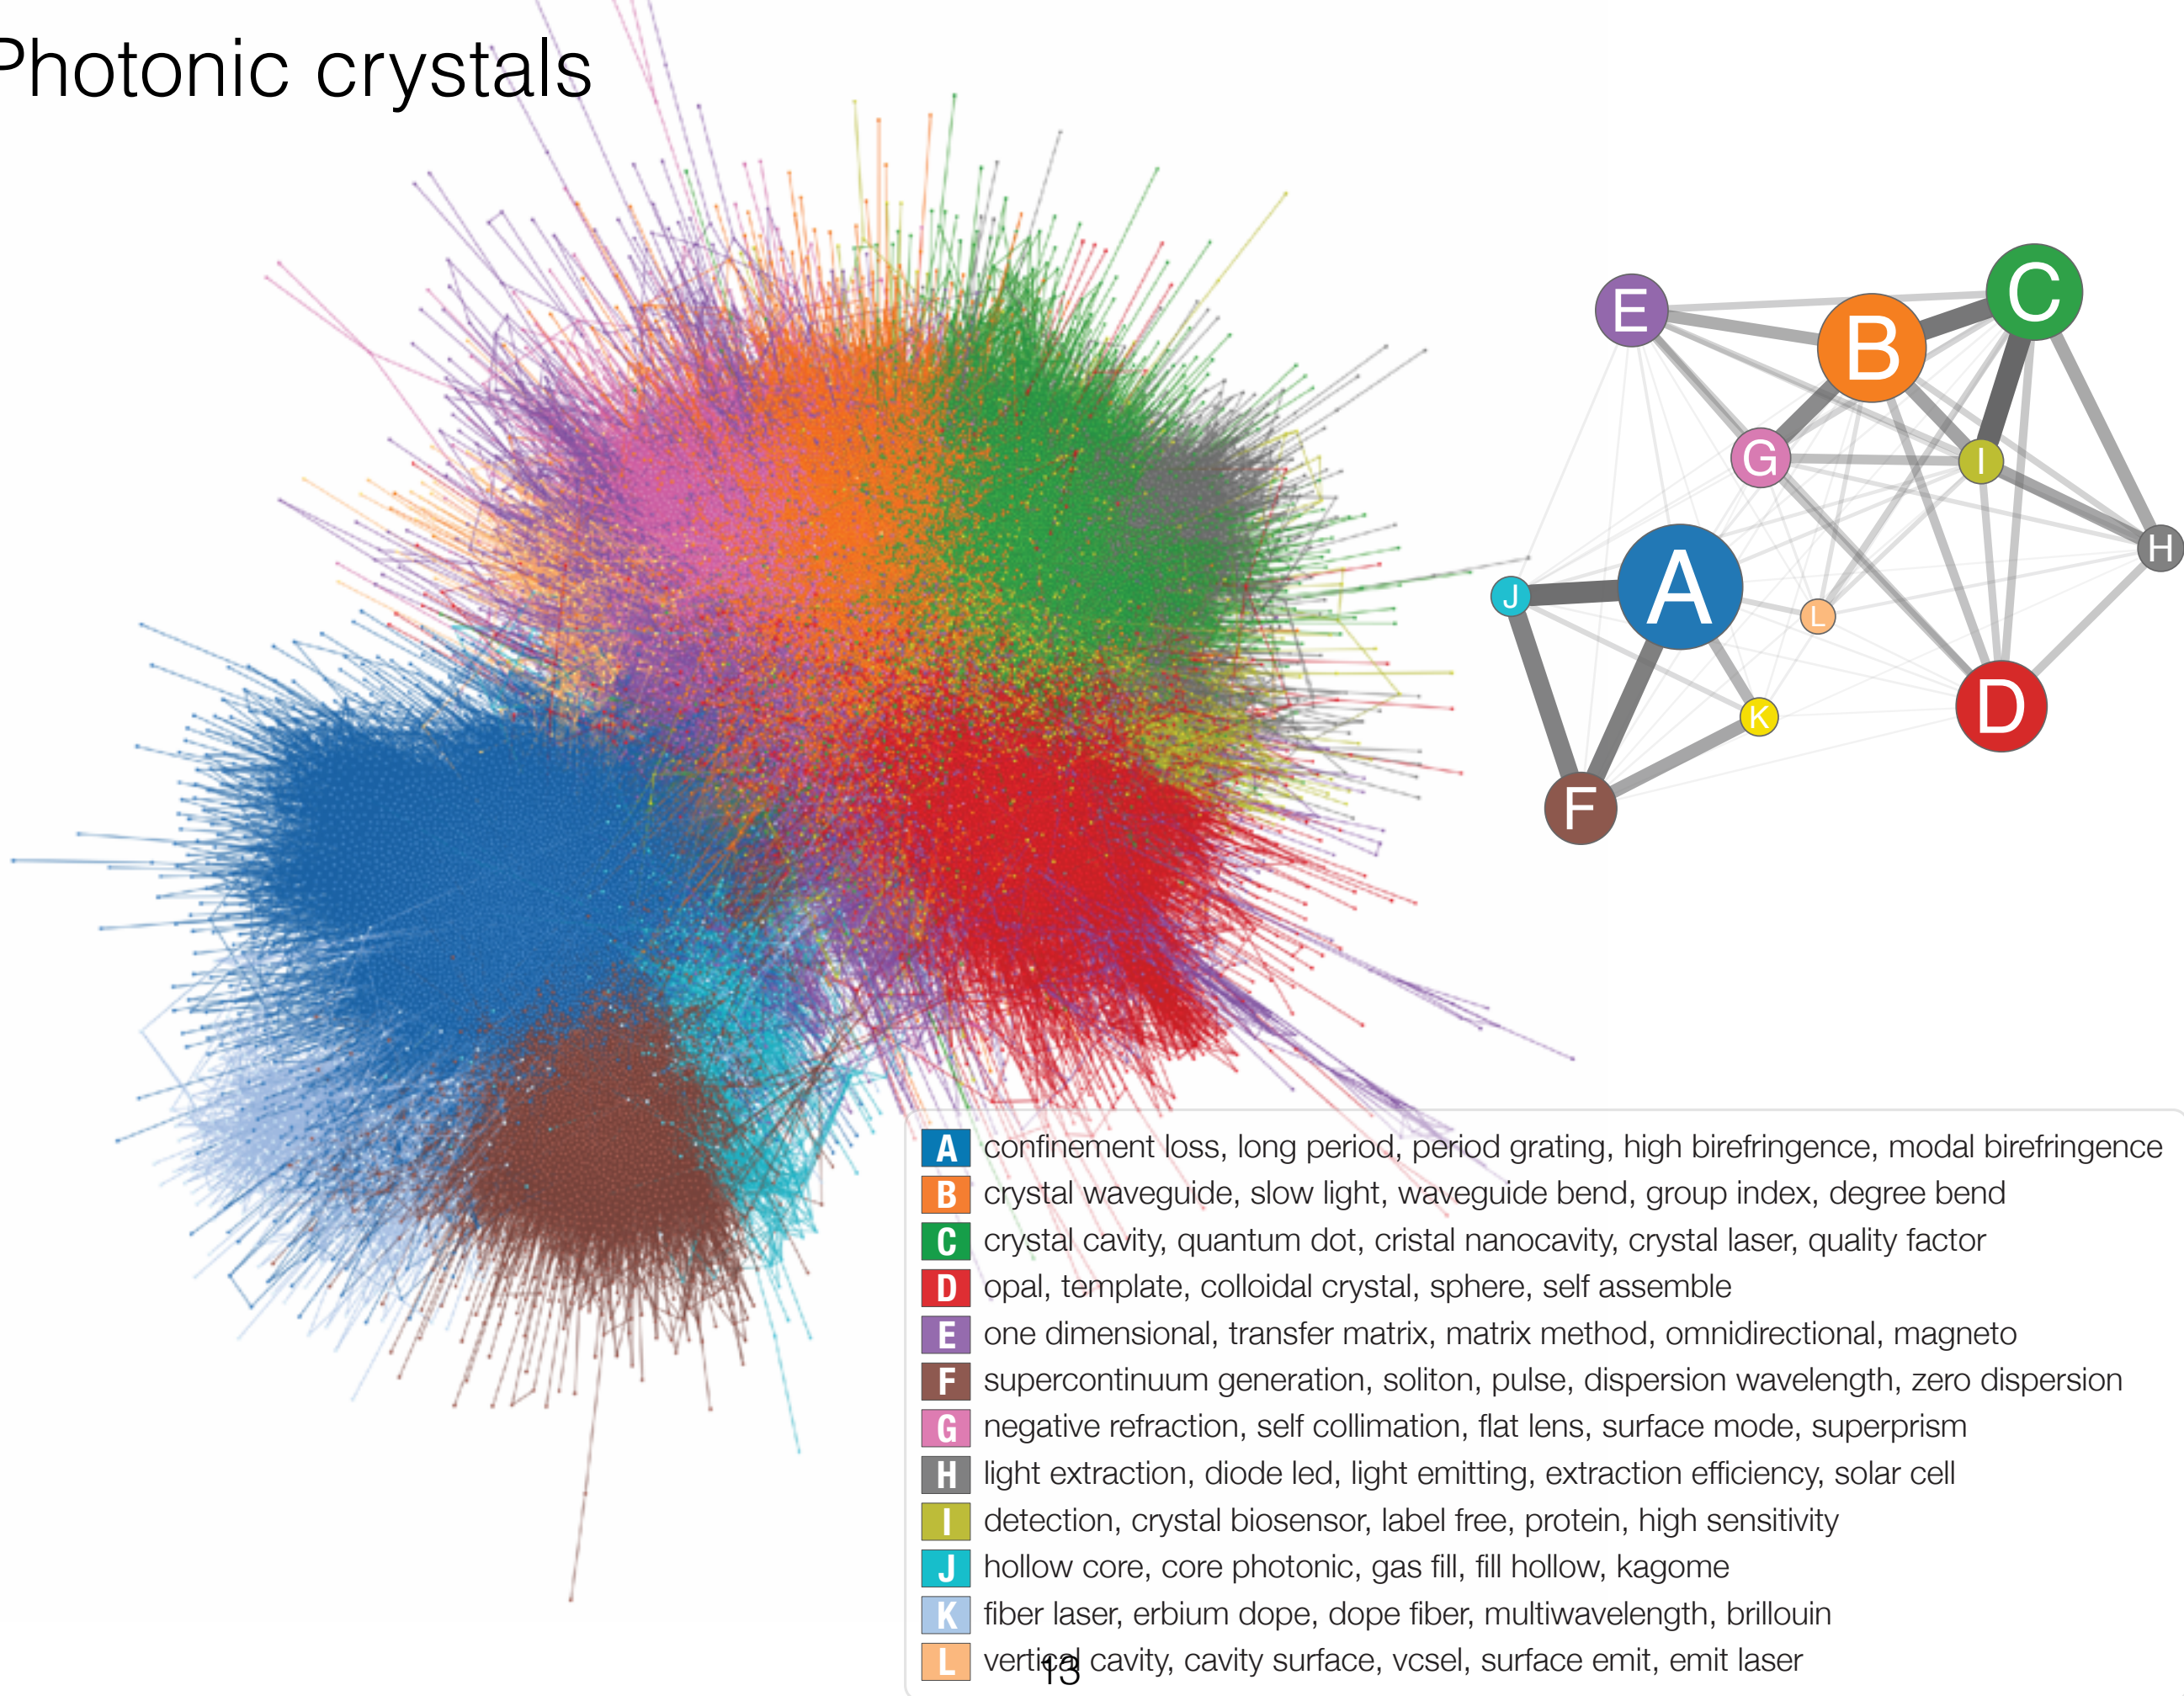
Photonic crystals

E
B
C
G
I
H
J
A
L
K
D
F

A confinement loss, long period, period grating, high birefringence, modal birefringence
B crystal waveguide, slow light, waveguide bend, group index, degree bend
C crystal cavity, quantum dot, cristal nanocavity, crystal laser, quality factor
D opal, template, colloidal crystal, sphere, self assemble
E one dimensional, transfer matrix, matrix method, omnidirectional, magneto
F supercontinuum generation, soliton, pulse, dispersion wavelength, zero dispersion
G negative refraction, self collimation, flat lens, surface mode, superprism
H light extraction, diode led, light emitting, extraction efficiency, solar cell
I detection, crystal biosensor, label free, protein, high sensitivity
J hollow core, core photonic, gas fill, fill hollow, kagome
K fiber laser, erbium dope, dope fiber, multiwavelength, brillouin
L vertical cavity, cavity surface, vcsel, surface emit, emit laser

13